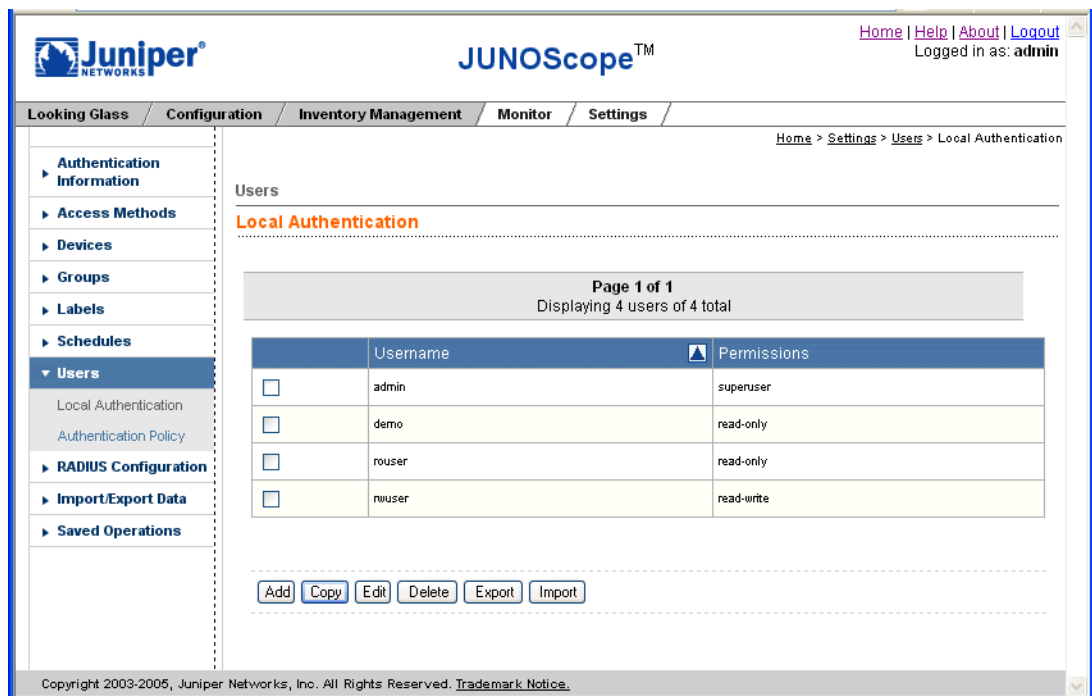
Juniper NETWORKS

JUNOScope™

Home | Help | About | Logout
Logged in as: admin

Looking Glass / Configuration / Inventory Management / Monitor / Settings /

Home > Settings > Users > Local Authentication

Authentication Information
Access Methods
Devices
Groups
Labels
Schedules
Users
Local Authentication
Authentication Policy
RADIUS Configuration
Import/Export Data
Saved Operations

Users

Local Authentication

Page 1 of 1
Displaying 4 users of 4 total

| | Username | Permissions |
|---|---|---|
| | admin | superuser |
| | demo | read-only |
| | rouser | read-only |
| | rwuser | read-write |

Add Copy Edit Delete Export Import

Copyright 2003-2005, Juniper Networks, Inc. All Rights Reserved. Trademark Notice.